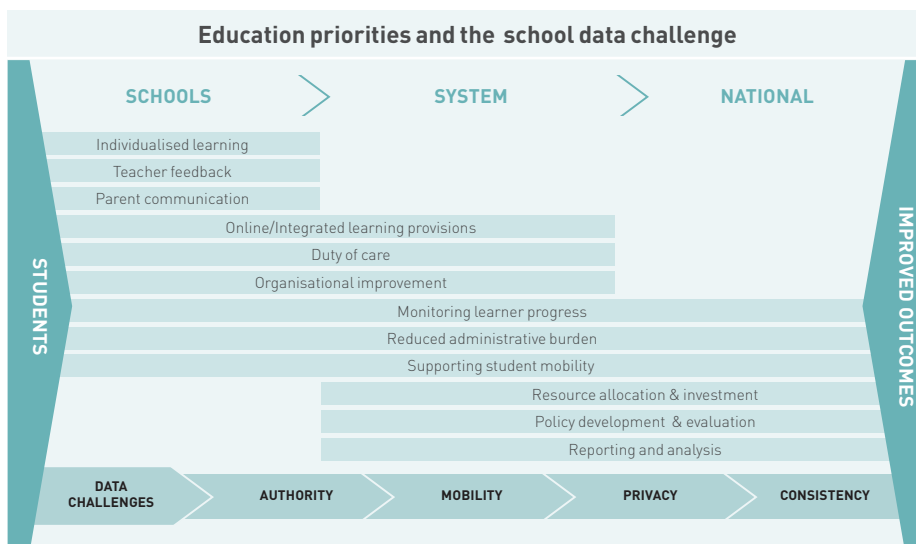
Education priorities and the school data challenge

SCHOOLS

SYSTEM

NATIONAL

STUDENTS

Individualised learning

Teacher feedback

Parent communication

Online/Integrated learning provisions

Duty of care

Organisational improvement

Monitoring learner progress

Reduced administrative burden

Supporting student mobility

Resource allocation & investment

Policy development & evaluation

Reporting and analysis

IMPROVED OUTCOMES

DATA CHALLENGES

AUTHORITY

MOBILITY

PRIVACY

CONSISTENCY